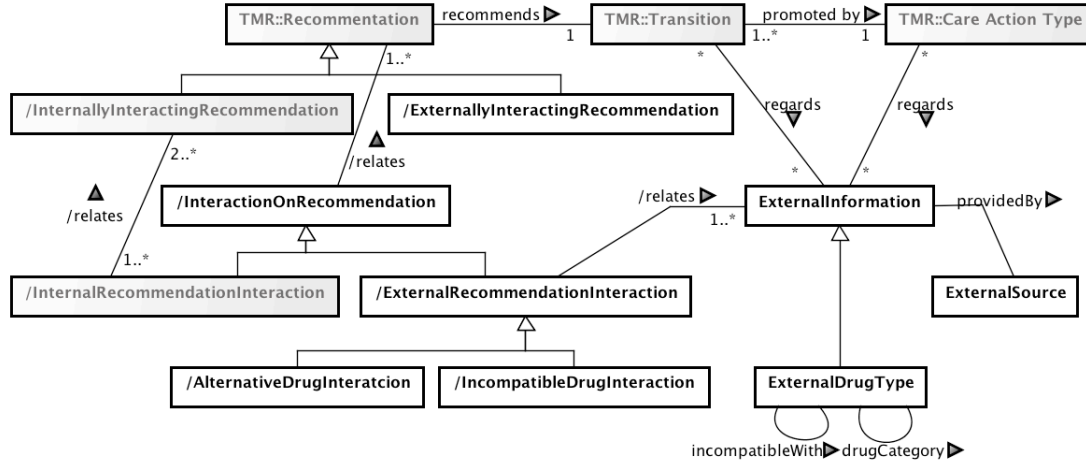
TMR::Recommentation
recommends
1
TMR::Transition
1..*
promoted by
1
TMR::Care Action Type
1..*
*
*
/InternallyInteractingRecommendation
/ExternallyInteractingRecommendation
regards
regards
2..*
/relates
/relates
/InteractionOnRecommendation
*
*
/relates
1..*
ExternalInformation
providedBy
1..*
/InternalRecommendationInteraction
/ExternalRecommendationInteraction
ExternalSource
/AlternativeDrugInteratcion
/IncompatibleDrugInteraction
ExternalDrugType
incompatibleWith
drugCategory